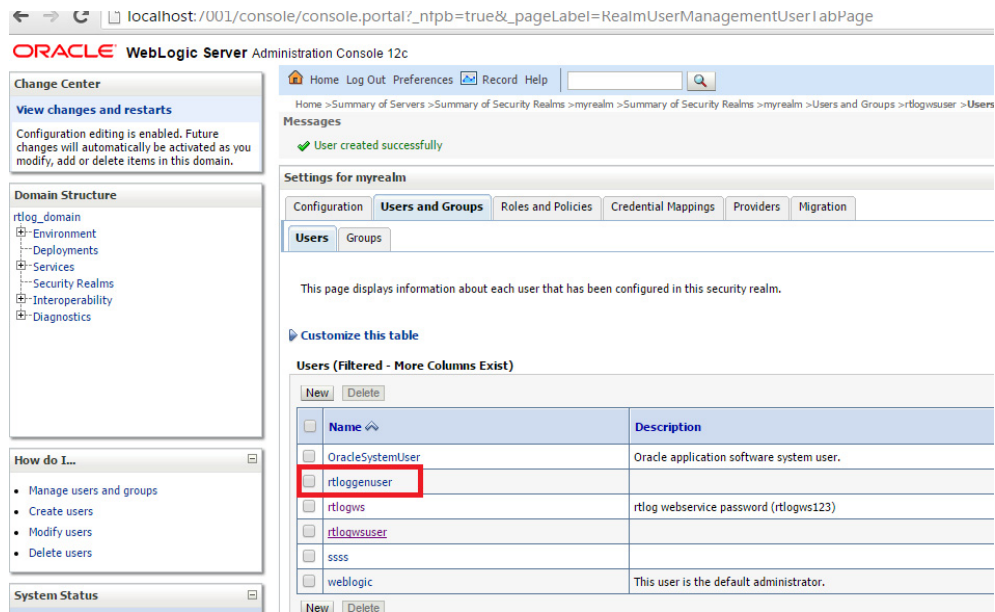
localhost:7001/console/console.portal?_nfpb=true&_pageLabel=RealmUserManagementUserTabPage

ORACLE WebLogic Server Administration Console 12c

Change Center

View changes and restarts

Configuration editing is enabled. Future changes will automatically be activated as you modify, add or delete items in this domain.

Domain Structure

rtlog_domain
Environment
Deployments
Services
Security Realms
Interoperability
Diagnostics

How do I...

- Manage users and groups
- Create users
- Modify users
- Delete users

System Status

Home Log Out Preferences Record Help

Home >Summary of Servers >Summary of Security Realms >myrealm >Summary of Security Realms >myrealm >Users and Groups >rtlogwsuser >Users

Messages

User created successfully

Settings for myrealm

Configuration | Users and Groups | Roles and Policies | Credential Mappings | Providers | Migration

Users | Groups

This page displays information about each user that has been configured in this security realm.

Customize this table

Users (Filtered - More Columns Exist)

New Delete

| | Name | Description |
|---|---|---|
| | OracleSystemUser | Oracle application software system user. |
| | rtloggenuser | |
| | rtlogws | rtlog webservice password (rtlogws123) |
| | rtlogwsuser | |
| | ssss | |
| | weblogic | This user is the default administrator. |

New Delete